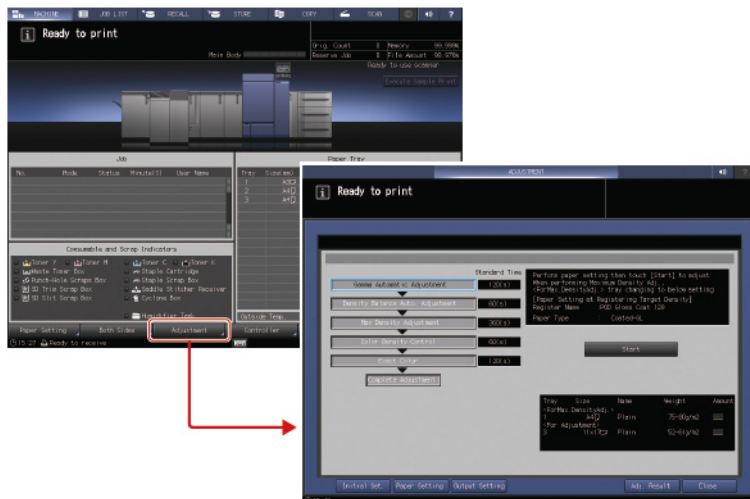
MACHINE JOB LIST RECALL STORE COPY SCAN ?

Ready to print

Main Body

Orig. Count 0 Memory 99.998%
Reserve Job 0 File Amount 99.978%

Ready to use scanner

Execute Sample Print

Job

No. Mode Status Minute(s) User Name

Paper Tray

Tray Size(mm)
1 A4
2 A4
3 A4

Consumable and Scrap Indicators

Toner Y Toner M Toner C Toner K
Waste Toner Box Staple Cartridge
Punch-Hole Scrap Box Staple Scrap Box
SD Trim Scrap Box Saddle Stitcher Receiver
SD Slit Scrap Box Cyclone Box
Humidifier Tank

Outside Temp

Paper Setting Both Sides Adjustment Controller

15:27 Ready to receive

ADJUSTMENT

Ready to print

Standard Time

Gamma Automatic Adjustment 120(s)
Density Balance Auto. Adjustment 60(s)
Max Density Adjustment 30(s)
Color Density Control 60(s)
Exact Color 120(s)
Complete Adjustment

Perform paper setting then touch [Start] to adjust. When performing Maximum Density Adj., <For Max. DensityAdj.> tray changing to below setting
[Paper Setting at Registering Target Density]
Register Name POD Gloss Coat 128
Paper Type Coated-GL

Start

Tray Size Name Weight Amount
<For Max. DensityAdj.>
1 A4 Plain 75-80g/m2
<For Adjustment>
5 11x17 Plain 52-61g/m2

Initial Set. Paper Setting Output Setting Adj. Result Close